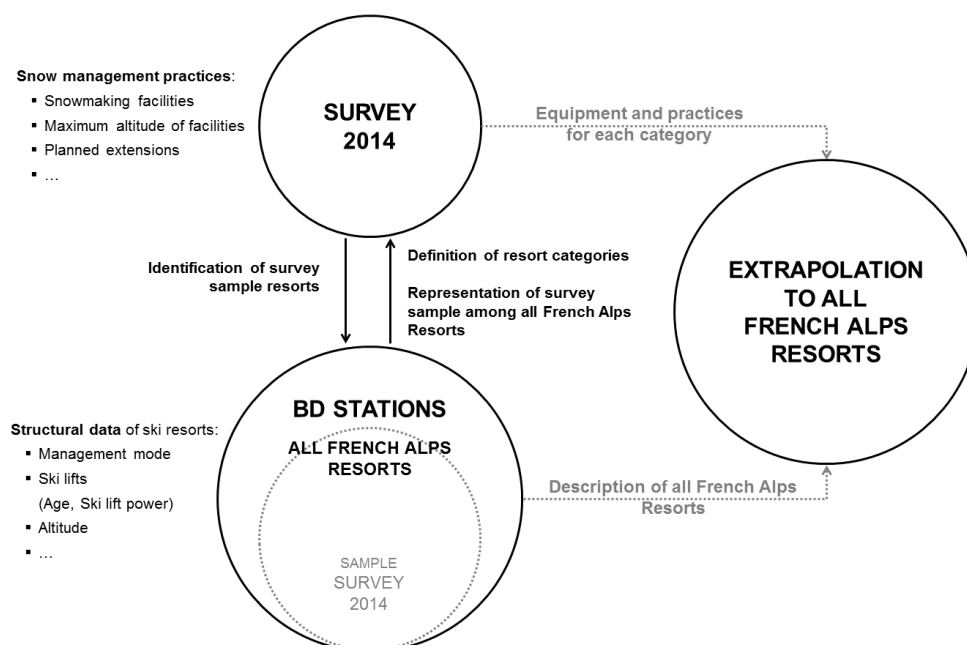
Snow management practices:

- Snowmaking facilities
- Maximum altitude of facilities
- Planned extensions
- …

SURVEY 2014

Equipment and practices for each category

EXTRAPOLATION TO ALL FRENCH ALPS RESORTS

Identification of survey sample resorts

Definition of resort categories

Representation of survey sample among all French Alps Resorts

Structural data of ski resorts:

- Management mode
- Ski lifts (Age, Ski lift power)
- Altitude
- …

BD STATIONS

ALL FRENCH ALPS RESORTS

SAMPLE SURVEY 2014

Description of all French Alps Resorts